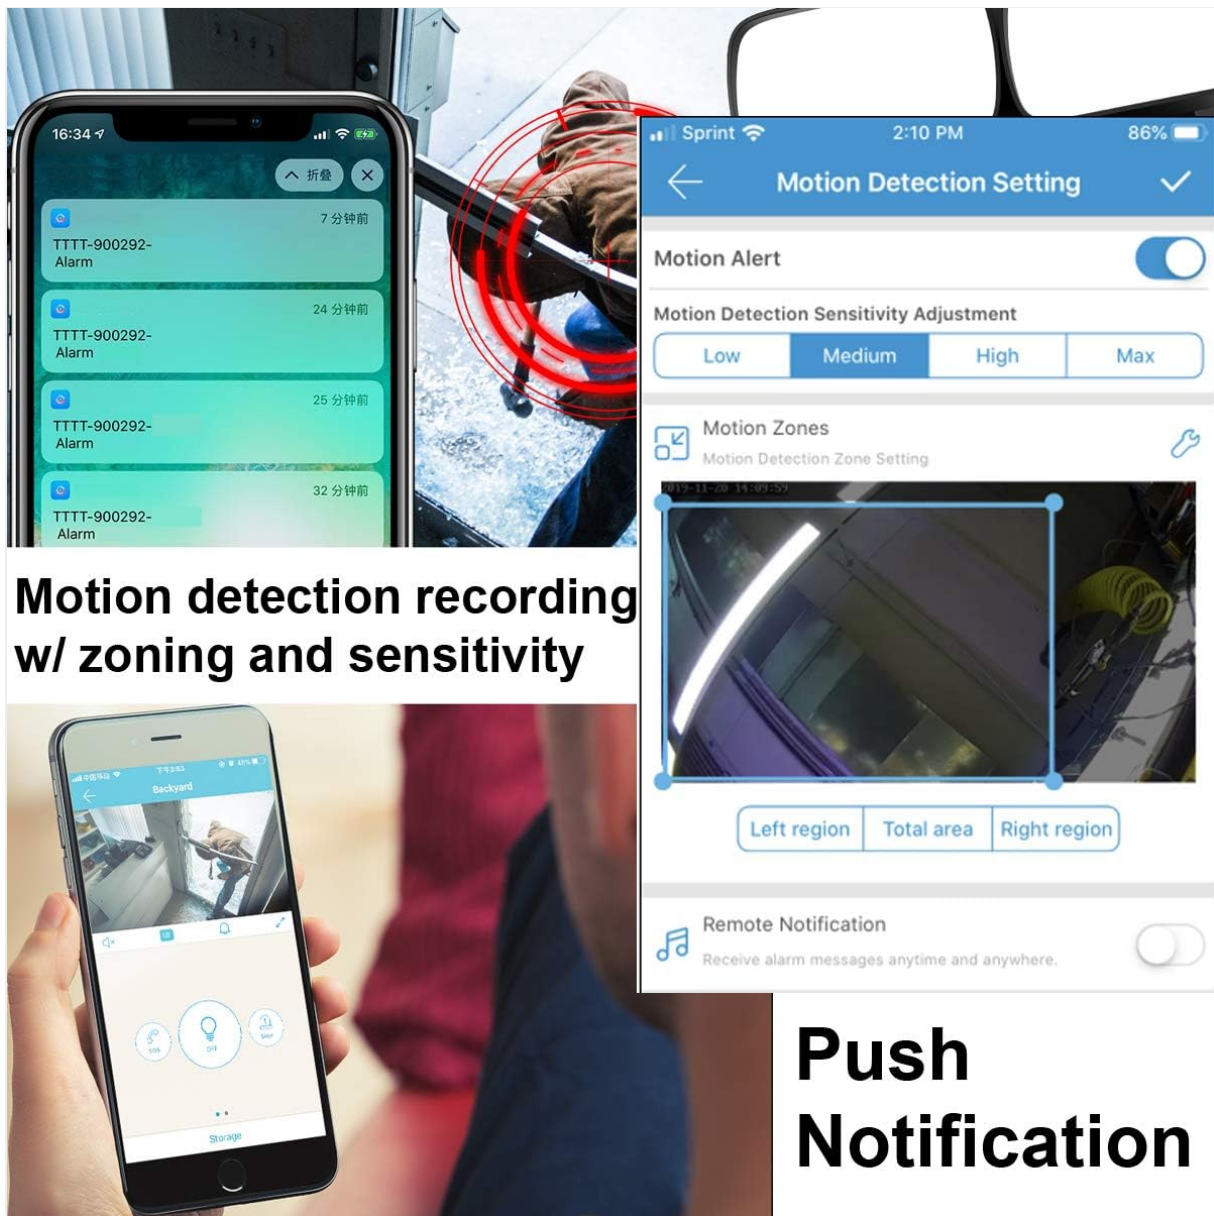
16:34
^ 折叠
7 分钟前
TTTT-900292-
Alarm
24 分钟前
TTTT-900292-
Alarm
25 分钟前
TTTT-900292-
Alarm
32 分钟前
TTTT-900292-
Alarm

Sprint 2:10 PM 86%
Motion Detection Setting
Motion Alert
Motion Detection Sensitivity Adjustment
Low Medium High Max
Motion Zones
Motion Detection Zone Setting
2019-11-20 14:09:59
Left region Total area Right region
Remote Notification
Receive alarm messages anytime and anywhere.

Motion detection recording w/ zoning and sensitivity

Backyard
Storage

Push Notification